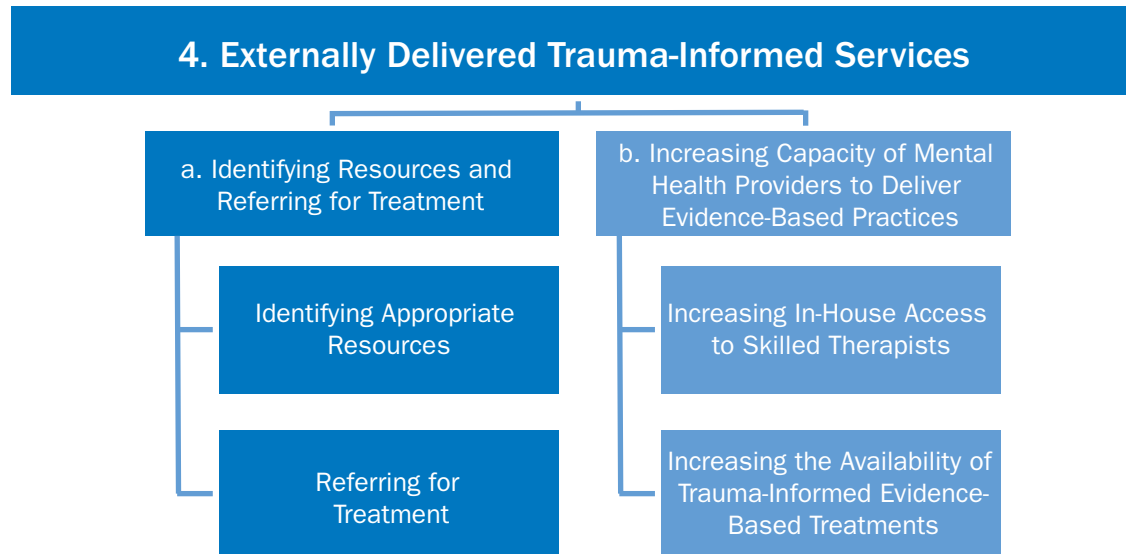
4. Externally Delivered Trauma-Informed Services

a. Identifying Resources and Referring for Treatment

Identifying Appropriate Resources

Referring for Treatment

b. Increasing Capacity of Mental Health Providers to Deliver Evidence-Based Practices

Increasing In-House Access to Skilled Therapists

Increasing the Availability of Trauma-Informed Evidence-Based Treatments